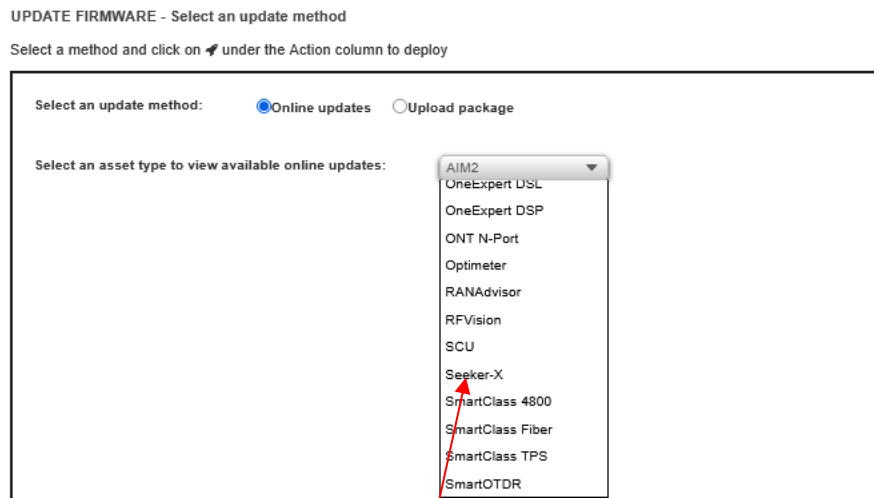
UPDATE FIRMWARE - Select an update method

Select a method and click on under the Action column to deploy

Select an update method: Online updates Upload package

Select an asset type to view available online updates: AIM2

OneExpert DSL
OneExpert DSP
ONT N-Port
Optimeter
RANAdvisor
RFVision
SCU
Seeker-X
SmartClass 4800
SmartClass Fiber
SmartClass TPS
SmartOTDR